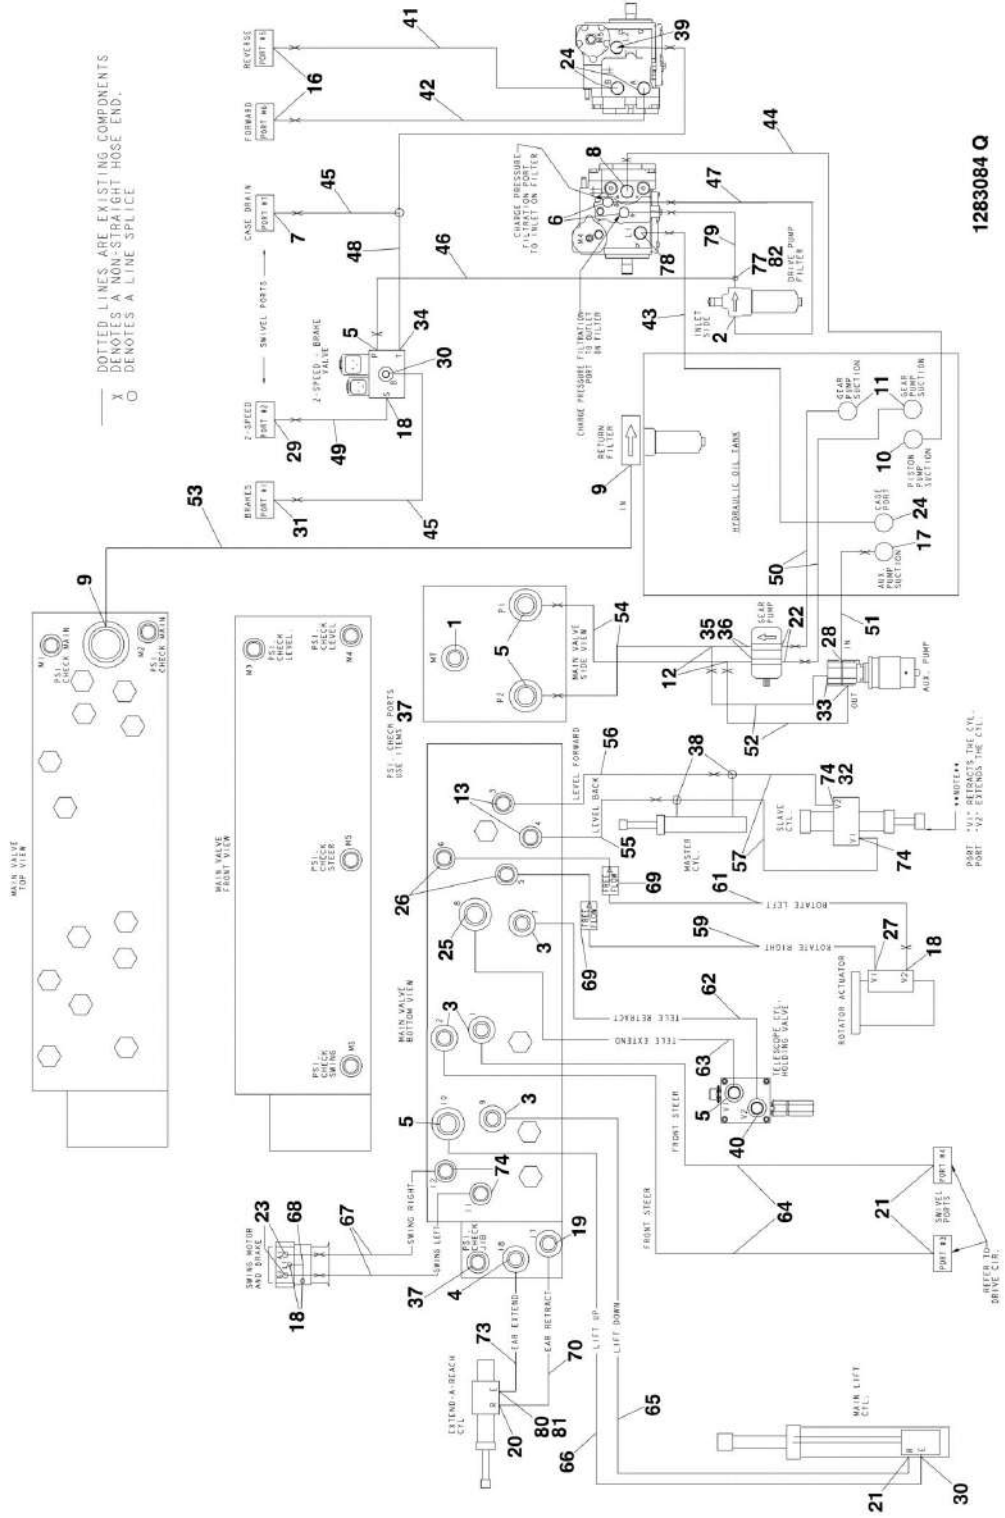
DOTTED LINES ARE EXISTING COMPONENTS
X DENOTES A NON-STRAIGHT HOSE END.
O DENOTES A LINE SPLICE

1283084 Q

REVERSE PORT #5
FORWARD PORT #6
CASE DRAIN PORT #7
2-SPEED PORT #2
BRAKES PORT #1
SWIVEL PORTS
2-SPEED - BRAKE VALVE
CHARGE PRESSURE FILTRATION PORT TO INLET ON FILTER
CHARGE PRESSURE FILTRATION PORT OUTLET ON FILTER
INLET SIDE
DRIVE PUMP FILTER
CHARGE RETURN FILTER
IN
HYDRAULIC OIL TANK
GEAR PUMP SUCTION
GEAR PUMP SUCTION
PISTON PUMP SUCTION
CASE PORT
AUX. PUMP SUCTION
MAIN VALVE TOP VIEW
PSI CHECK MAIN
PSI CHECK MAIN
M1
M2
MAIN VALVE FRONT VIEW
M3
PSI CHECK LEVEL
PSI CHECK LEVEL
M4
PSI CHECK STEER
M5
PSI CHECK SWING
M6
MAIN VALVE SIDE VIEW
MT
P1
P2
GEAR PUMP
IN
OUT
AUX. PUMP
PSI CHECK PORTS USE ITEMS 37
MAIN VALVE BOTTOM VIEW
LEVEL FORWARD
LEVEL BACK
MASTER CYL.
SLAVE CYL.
V1
V2
**NOTE**
PORT "V1" RETRACTS THE CYL.
PORT "V2" EXTENDS THE CYL.
ROTATE LEFT
ROTATE RIGHT
ROTATOR ACTUATOR
TELE RETRACT
TELE EXTEND
TELESCOPE CYL. HOLDING VALVE
FRONT STEER
FRONT STEER
SWIVEL PORTS
PORT #4
PORT #3
REFER TO DRIVE CIR.
SWING RIGHT
SWING LEFT
SWING MOTOR AND BRAKE
PSI CHECK
EAR EXTEND
EAR RETRACT
EXTEND-A-REACH CYL.
LIFT UP
LIFT DOWN
MAIN LIFT CYL.

1 2 3 4 5 6 7 8 9 10 11 12 13 16 17 18 19 20 21 22 23 24 25 26 27 28 29 30 31 32 33 34 35 36 37 38 39 40 41 42 43 44 45 46 47 48 49 50 51 52 53 54 55 56 57 59 61 62 63 64 65 66 67 68 69 70 73 74 77 78 79 80 81 82